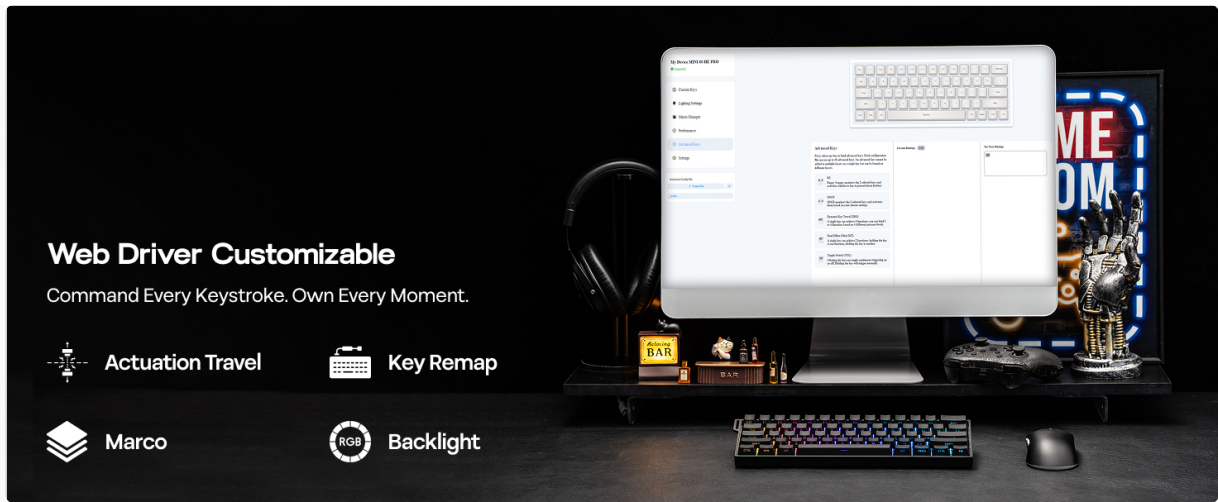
Web Driver Customizable

Command Every Keystroke. Own Every Moment.

Actuation Travel

Key Remap

Marco

RGB

Backlight

My Device MINI 60 HE PRO

Custom Keys

Lighting Settings

Macro Manager

Performance

Advanced Keys

Settings

Advanced Keys

BAR

BAR